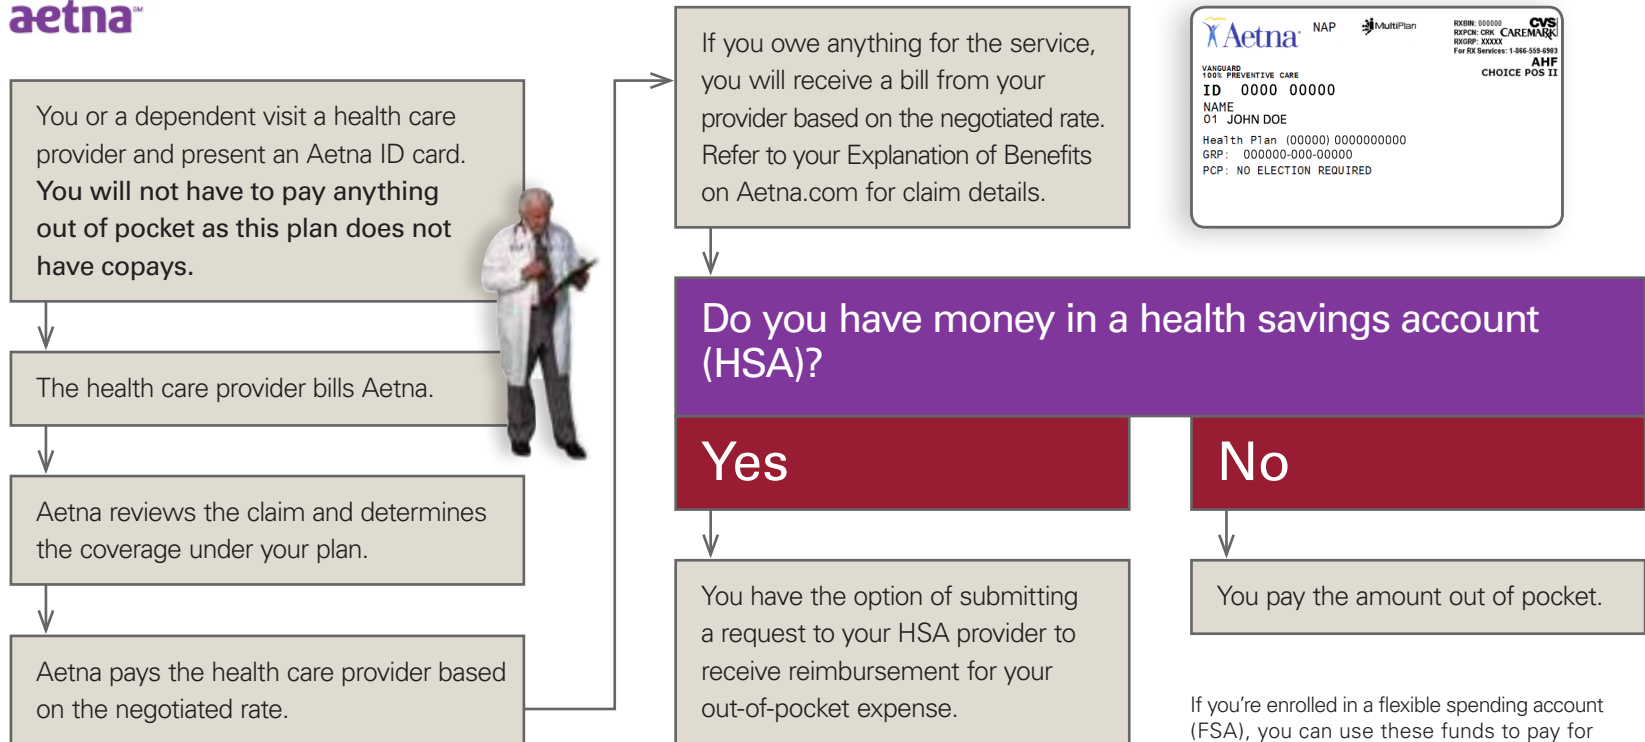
aetna℠

You or a dependent visit a health care provider and present an Aetna ID card. You will not have to pay anything out of pocket as this plan does not have copays.

The health care provider bills Aetna.

Aetna reviews the claim and determines the coverage under your plan.

Aetna pays the health care provider based on the negotiated rate.

If you owe anything for the service, you will receive a bill from your provider based on the negotiated rate. Refer to your Explanation of Benefits on Aetna.com for claim details.

Aetna NAP MultiPlan RXBIN: 000000 RXPCN: CRK RXGRP: XXXXX For RX Services: 1-866-559-6903 CVS CAREMARK
VANGUARD 100% PREVENTIVE CARE AHF CHOICE POS II
ID 0000 00000
NAME
01 JOHN DOE
Health Plan (00000) 0000000000
GRP: 000000-000-00000
PCP: NO ELECTION REQUIRED

Do you have money in a health savings account (HSA)?

Yes

No

You have the option of submitting a request to your HSA provider to receive reimbursement for your out-of-pocket expense.

You pay the amount out of pocket.

If you're enrolled in a flexible spending account (FSA), you can use these funds to pay for